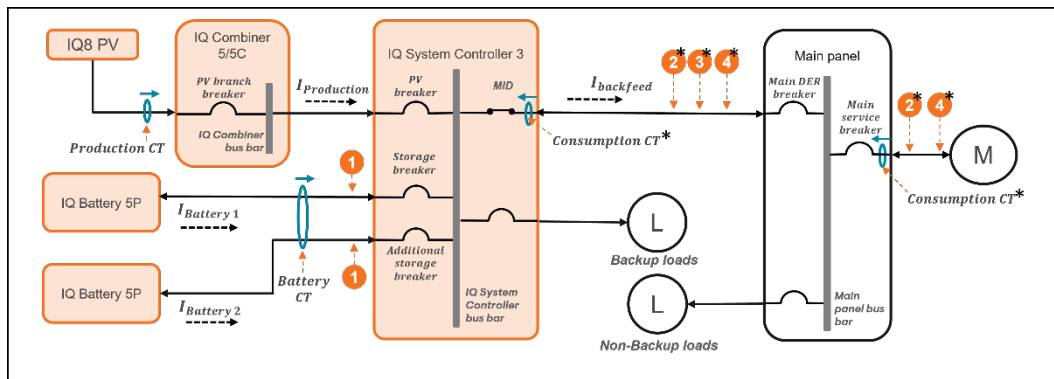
IQ8 PV

IQ Combiner 5/5C

PV branch breaker

IQ Combiner bus bar

Production CT

$I_{Production}$

IQ System Controller 3

PV breaker

MID

Consumption CT*

$I_{backfeed}$

2* 3* 4*

Main panel

Main DER breaker

Main service breaker

2* 4*

M

Consumption CT*

1

Storage breaker

IQ Battery 5P

$I_{Battery\ 1}$

Battery CT

Additional storage breaker

1

IQ Battery 5P

$I_{Battery\ 2}$

IQ System Controller bus bar

L

Backup loads

L

Non-Backup loads

Main panel bus bar